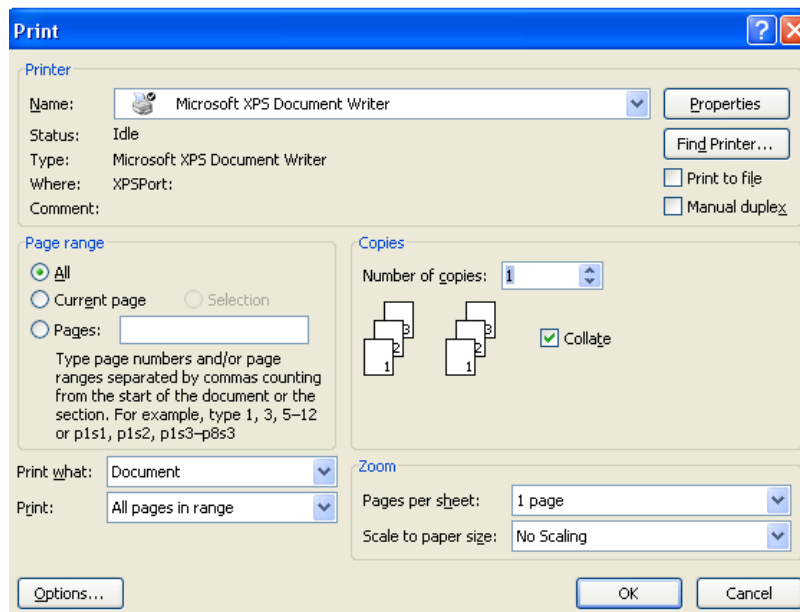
Print

Printer

Name: Microsoft XPS Document Writer

Properties

Status: Idle

Type: Microsoft XPS Document Writer

Where: XPSPort:

Comment:

Find Printer...

Print to file

Manual duplex

Page range

All

Current page

Selection

Pages:

Type page numbers and/or page ranges separated by commas counting from the start of the document or the section. For example, type 1, 3, 5–12 or p1s1, p1s2, p1s3–p8s3

Copies

Number of copies: 1

3 2 1

3 2 1

Collate

Print what: Document

Print: All pages in range

Zoom

Pages per sheet: 1 page

Scale to paper size: No Scaling

Options...

OK

Cancel